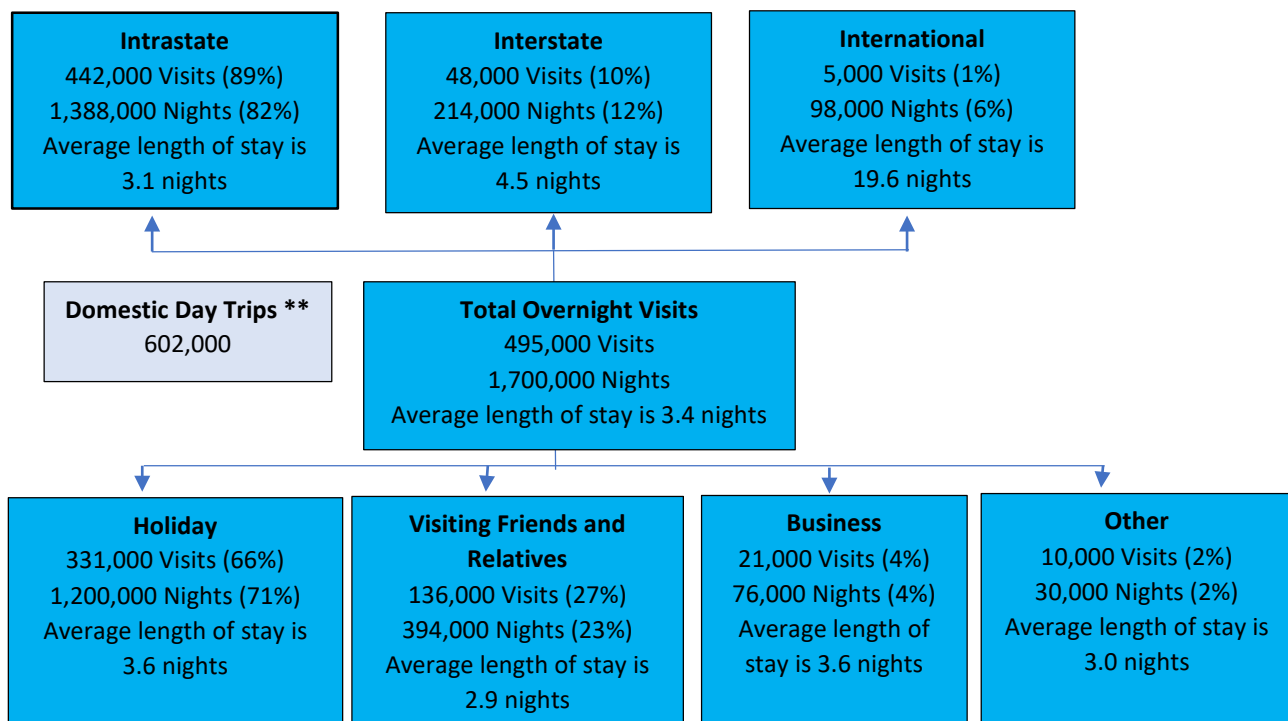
**Intrastate**
442,000 Visits (89%)
1,388,000 Nights (82%)
Average length of stay is 3.1 nights

**Interstate**
48,000 Visits (10%)
214,000 Nights (12%)
Average length of stay is 4.5 nights

**International**
5,000 Visits (1%)
98,000 Nights (6%)
Average length of stay is 19.6 nights

**Domestic Day Trips \*\***
602,000

**Total Overnight Visits**
495,000 Visits
1,700,000 Nights
Average length of stay is 3.4 nights

**Holiday**
331,000 Visits (66%)
1,200,000 Nights (71%)
Average length of stay is 3.6 nights

**Visiting Friends and Relatives**
136,000 Visits (27%)
394,000 Nights (23%)
Average length of stay is 2.9 nights

**Business**
21,000 Visits (4%)
76,000 Nights (4%)
Average length of stay is 3.6 nights

**Other**
10,000 Visits (2%)
30,000 Nights (2%)
Average length of stay is 3.0 nights